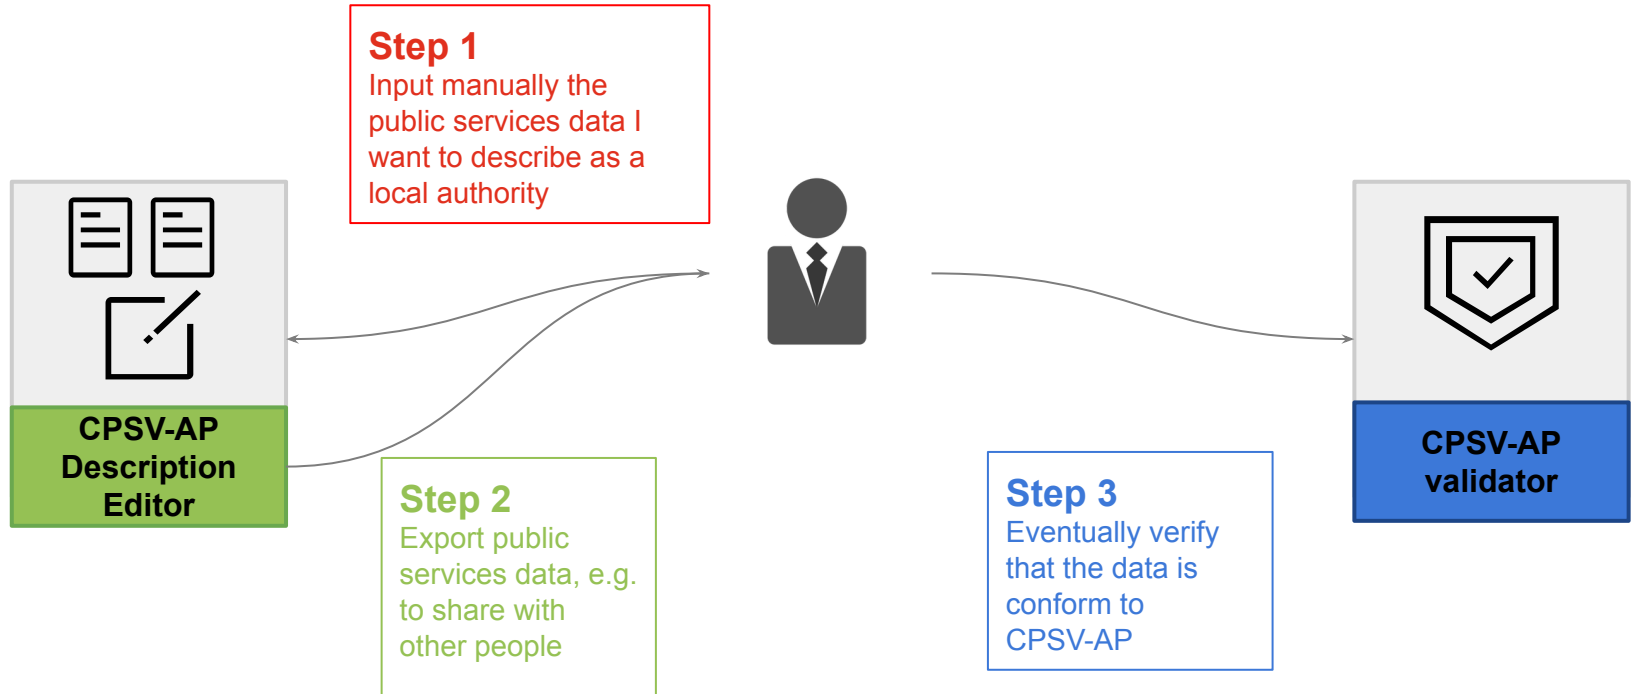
Step 1
Input manually the public services data I want to describe as a local authority

CPSV-AP Description Editor

Step 2
Export public services data, e.g. to share with other people

CPSV-AP validator

Step 3
Eventually verify that the data is conform to CPSV-AP